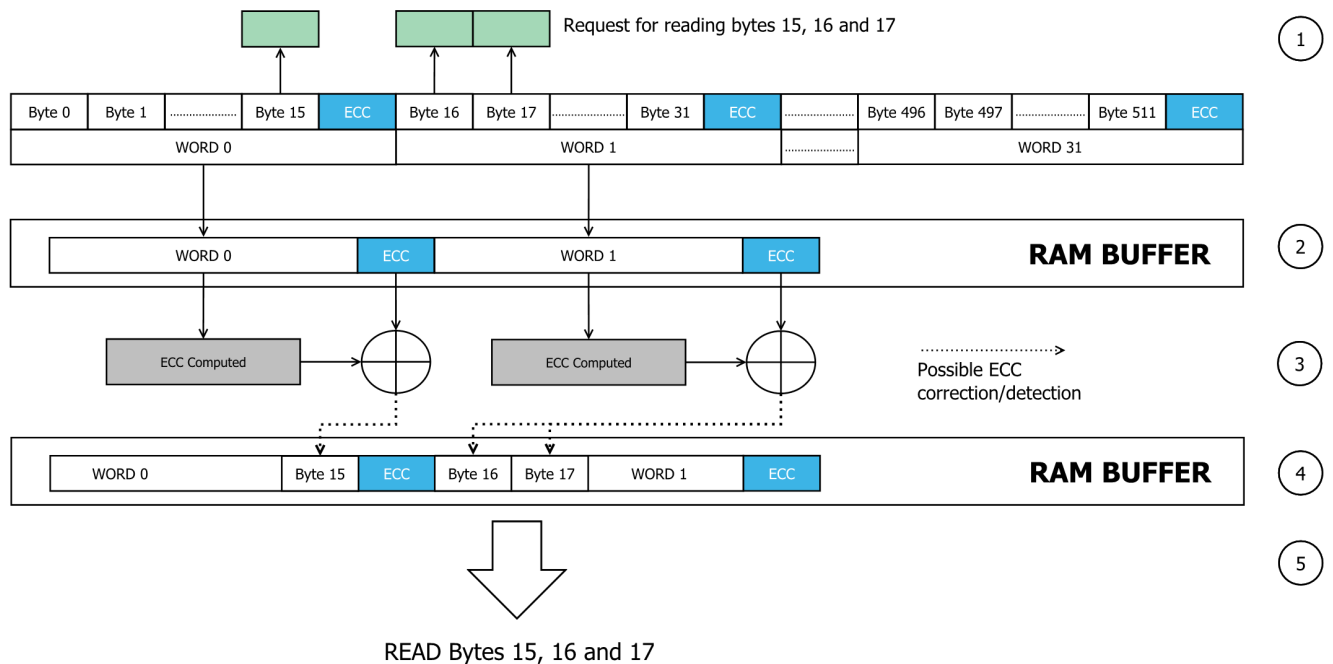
Request for reading bytes 15, 16 and 17

1

| Byte 0 | Byte 1 | ..................... | Byte 15 | ECC | Byte 16 | Byte 17 | ..................... | Byte 31 | ECC | ..................... | Byte 496 | Byte 497 | ..................... | Byte 511 | ECC |
|---|---|---|---|---|---|---|---|---|---|---|---|---|---|---|---|
| WORD 0 | | | | | WORD 1 | | | | | ..................... | WORD 31 | | | | |

| WORD 0 | ECC | WORD 1 | ECC |
|---|---|---|---|

RAM BUFFER

2

ECC Computed

ECC Computed

Possible ECC correction/detection

3

| WORD 0 | Byte 15 | ECC | Byte 16 | Byte 17 | WORD 1 | ECC |
|---|---|---|---|---|---|---|

RAM BUFFER

4

5

READ Bytes 15, 16 and 17